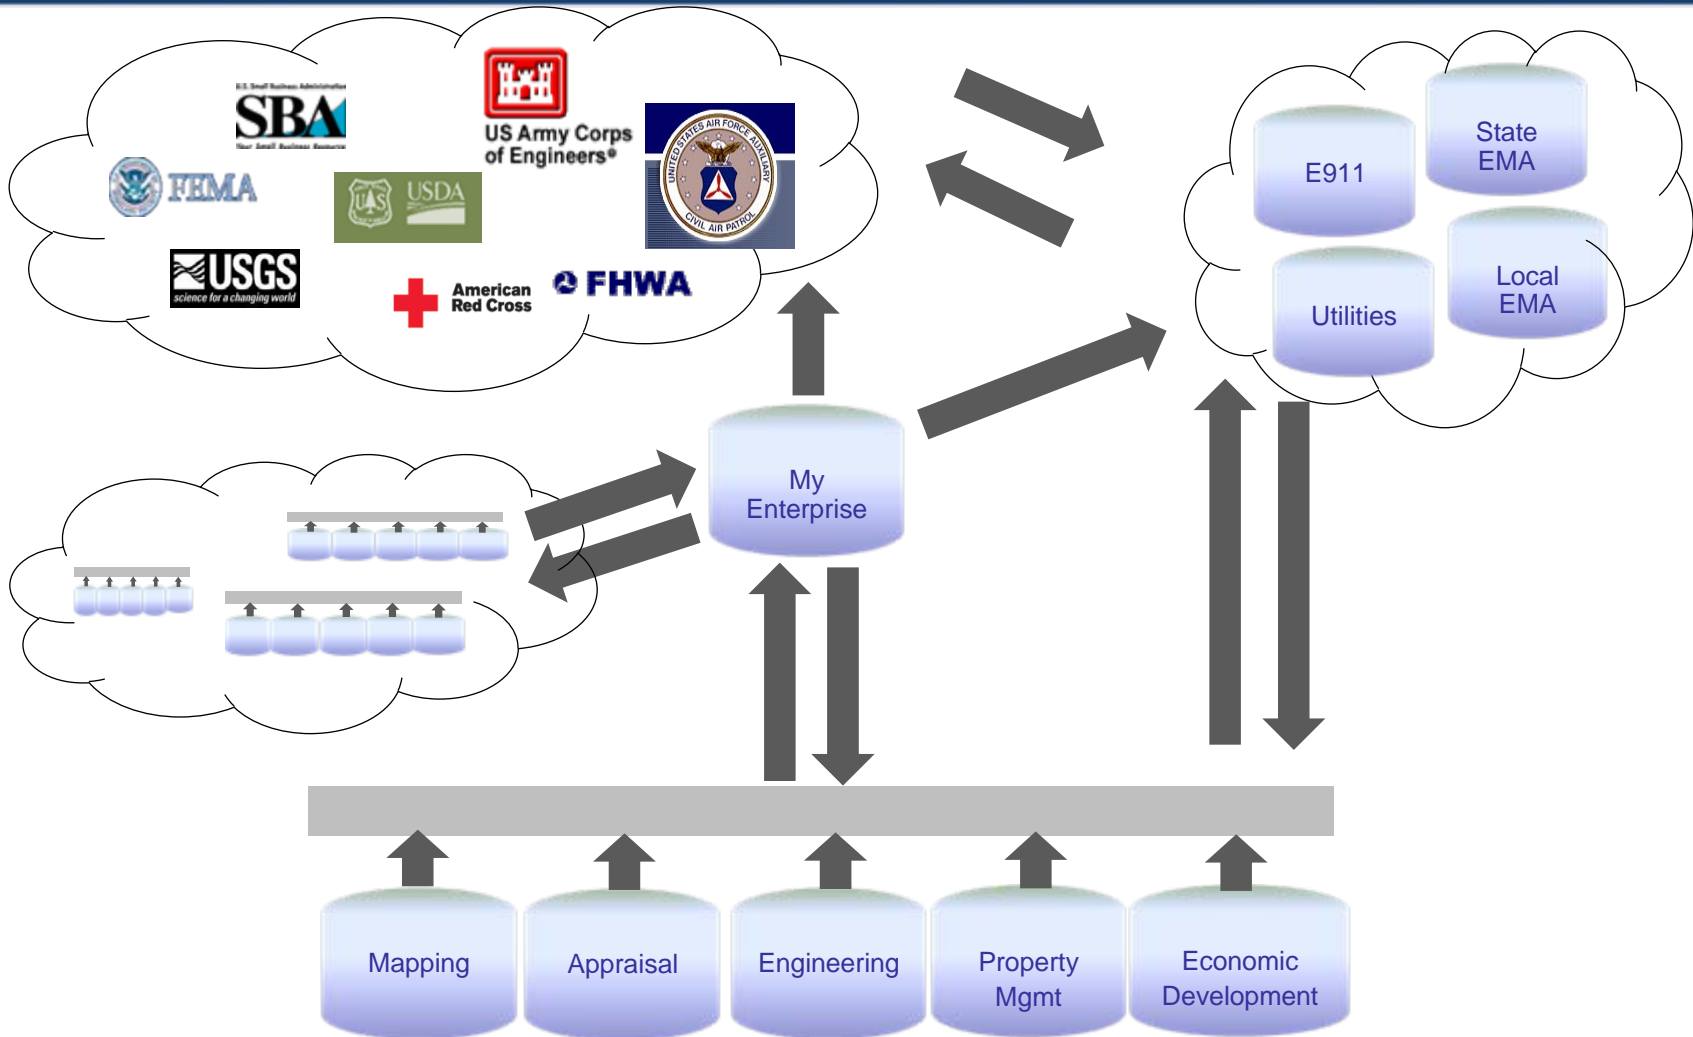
U.S. Small Business Administration
SBA
Your Small Business Resource

US Army Corps of Engineers®

FEMA

USDA

UNITED STATES AIR FORCE AUXILIARY
CIVIL AIR PATROL

USGS
science for a changing world

American Red Cross

FHWA

E911

State EMA

Utilities

Local EMA

My Enterprise

Mapping

Appraisal

Engineering

Property Mgmt

Economic Development